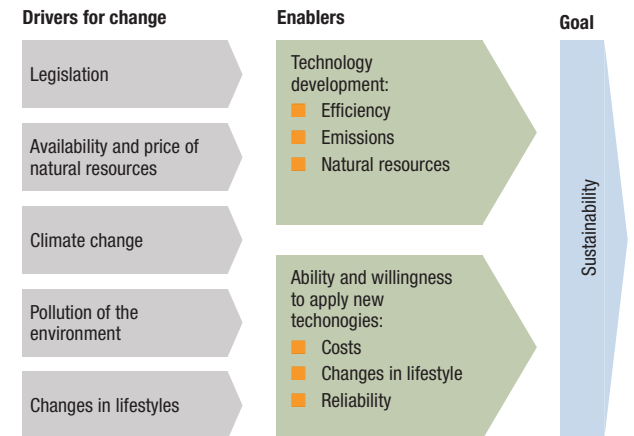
Drivers for change

Legislation

Availability and price of natural resources

Climate change

Pollution of the environment

Changes in lifestyles

Enablers

Technology development:
Efficiency
Emissions
Natural resources

Ability and willingness to apply new techonogies:
Costs
Changes in lifestyle
Reliability

Goal

Sustainability